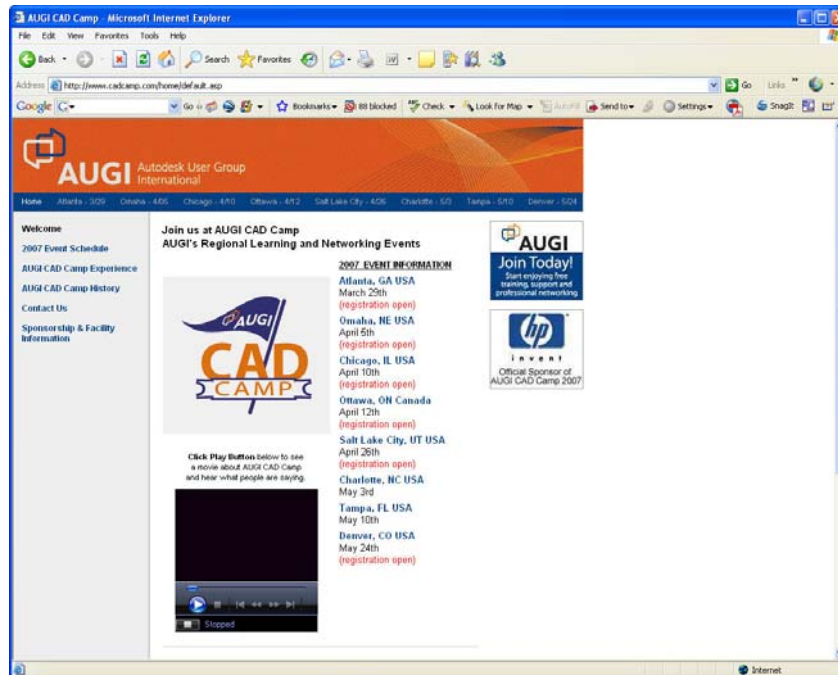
AUGI CAD Camp - Microsoft Internet Explorer

File Edit View Favorites Tools Help

Back Search Favorites

Address http://www.cadcamp.com/home/default.asp

Go Links

Google G- Go Bookmarks 88 blocked Check Look for Map AutoFill Send to Settings SnagIt

AUGI Autodesk User Group International

Home Atlanta - 3/29 Omaha - 4/05 Chicago - 4/10 Ottawa - 4/12 Salt Lake City - 4/26 Charlotte - 5/3 Tampa - 5/10 Denver - 5/24

Welcome
2007 Event Schedule
AUGI CAD Camp Experience
AUGI CAD Camp History
Contact Us
Sponsorship & Facility Information

Join us at AUGI CAD Camp
AUGI's Regional Learning and Networking Events

AUGI CAD CAMP

2007 EVENT INFORMATION
Atlanta, GA USA
March 29th
(registration open)
Omaha, NE USA
April 5th
(registration open)
Chicago, IL USA
April 10th
(registration open)
Ottawa, ON Canada
April 12th
(registration open)
Salt Lake City, UT USA
April 26th
(registration open)
Charlotte, NC USA
May 3rd
Tampa, FL USA
May 10th
Denver, CO USA
May 24th
(registration open)

Click Play Button below to see a movie about AUGI CAD Camp and hear what people are saying.

Stopped

AUGI
Join Today!
Start enjoying free training, support and professional networking

hp
invent
Official Sponsor of AUGI CAD Camp 2007

Internet